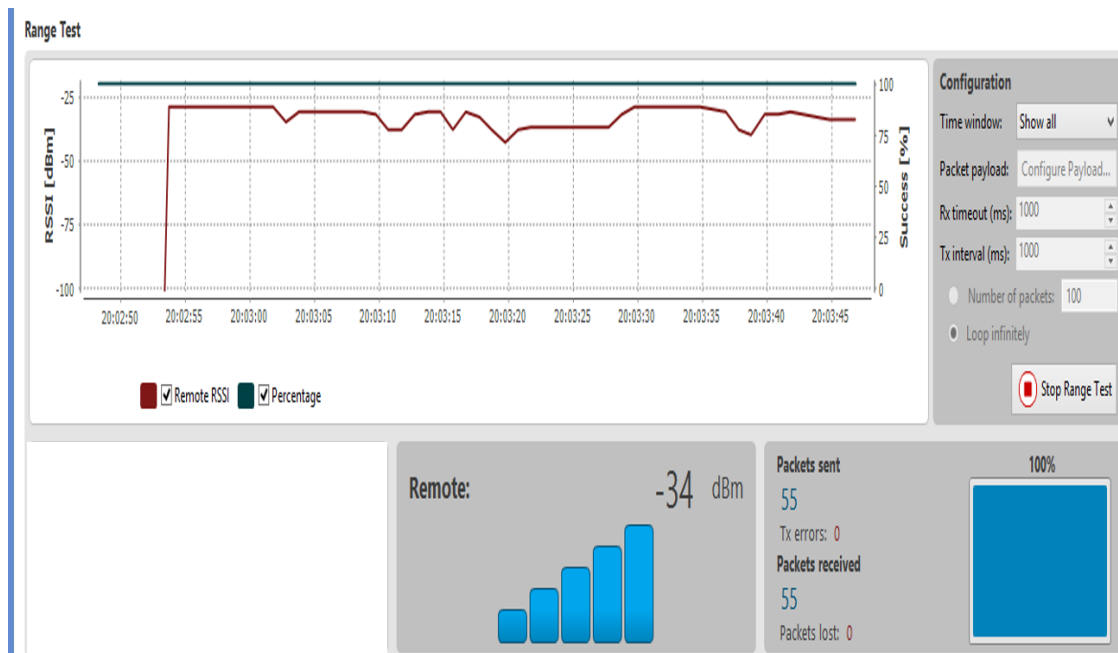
Range Test

RSSI [dBm]

-25
-50
-75
-100

100
75
50
25
0

Success [%]

20:02:50 20:02:55 20:03:00 20:03:05 20:03:10 20:03:15 20:03:20 20:03:25 20:03:30 20:03:35 20:03:40 20:03:45

☑ Remote RSSI ☑ Percentage

Configuration

Time window: Show all

Packet payload: Configure Payload...

Rx timeout (ms): 1000

Tx interval (ms): 1000

Number of packets: 100

Loop infinitely

Stop Range Test

Remote: -34 dBm

Packets sent
55
Tx errors: 0
Packets received
55
Packets lost: 0

100%